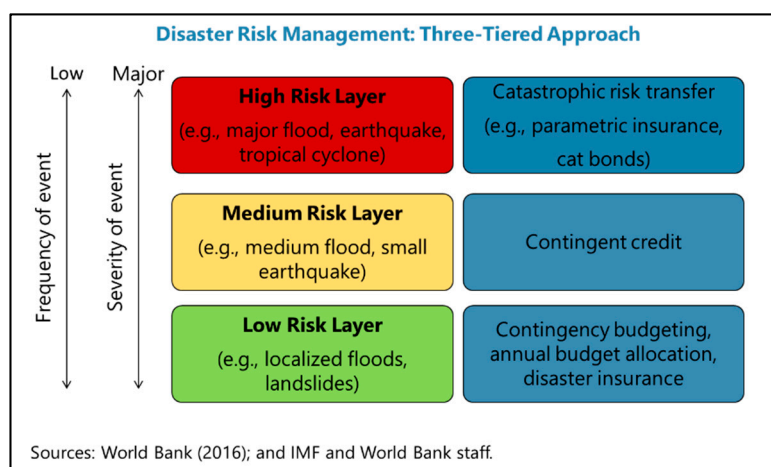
Disaster Risk Management: Three-Tiered Approach

Low

Major

Frequency of event

Severity of event

**High Risk Layer**
(e.g., major flood, earthquake, tropical cyclone)

Catastrophic risk transfer
(e.g., parametric insurance, cat bonds)

**Medium Risk Layer**
(e.g., medium flood, small earthquake)

Contingent credit

**Low Risk Layer**
(e.g., localized floods, landslides)

Contingency budgeting, annual budget allocation, disaster insurance

Sources: World Bank (2016); and IMF and World Bank staff.